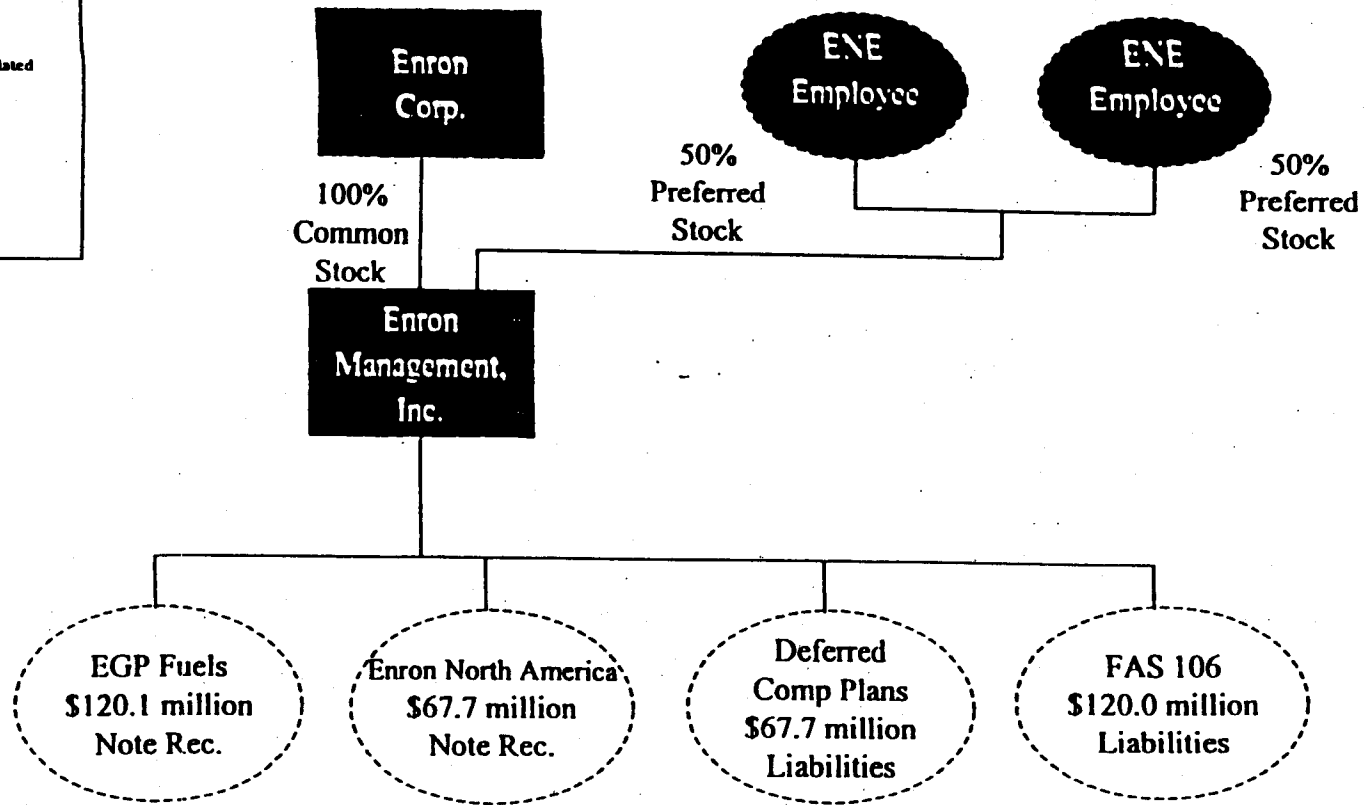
lated

Enron Corp.

ENE Employee

ENE Employee

50% Preferred Stock

50% Preferred Stock

100% Common Stock

Enron Management, Inc.

EGP Fuels $120.1 million Note Rec.

Enron North America $67.7 million Note Rec.

Deferred Comp Plans $67.7 million Liabilities

FAS 106 $120.0 million Liabilities